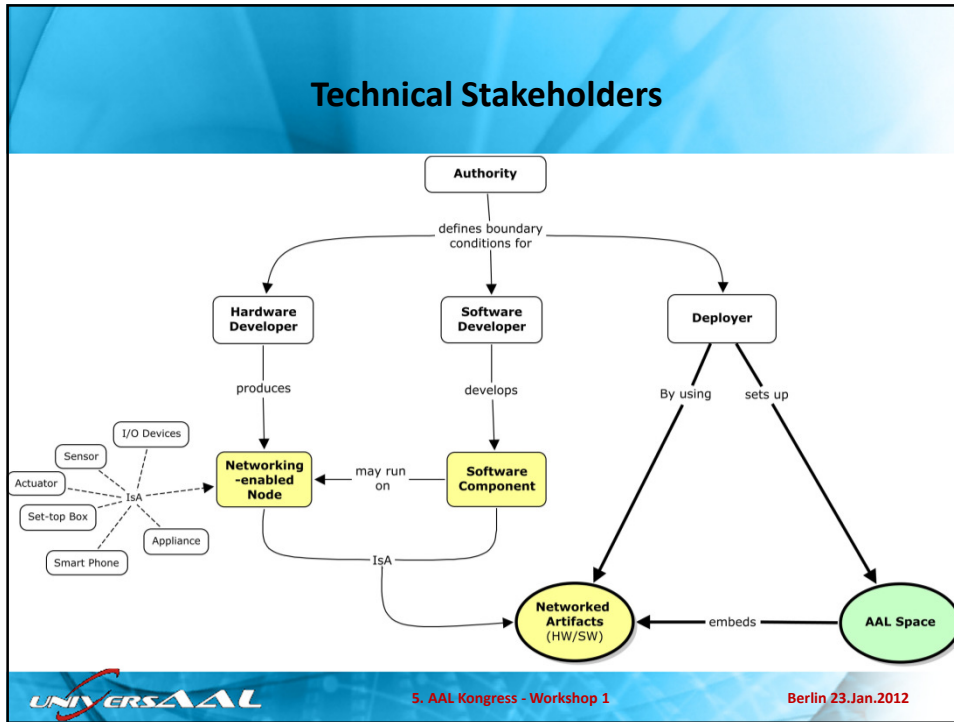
Technical Stakeholders

Authority

defines boundary conditions for

Hardware Developer

Software Developer

Deployer

produces

develops

By using

sets up

I/O Devices

Sensor

Actuator

IsA

Set-top Box

Appliance

Smart Phone

Networking -enabled Node

may run on

Software Component

IsA

Networked Artifacts (HW/SW)

embeds

AAL Space

UNIVERSAAL

5. AAL Kongress - Workshop 1

Berlin 23.Jan.2012